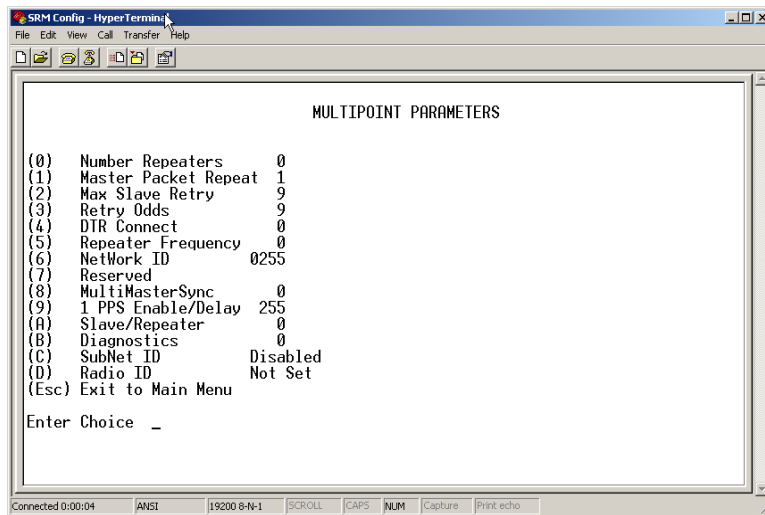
SRM Config - HyperTerminal

File Edit View Call Transfer Help

MULTIPOINT PARAMETERS

(0) Number Repeaters 0
(1) Master Packet Repeat 1
(2) Max Slave Retry 9
(3) Retry Odds 9
(4) DTR Connect 0
(5) Repeater Frequency 0
(6) NetWork ID 0255
(7) Reserved
(8) MultiMasterSync 0
(9) 1 PPS Enable/Delay 255
(A) Slave/Repeater 0
(B) Diagnostics 0
(C) SubNet ID Disabled
(D) Radio ID Not Set
(Esc) Exit to Main Menu

Enter Choice _

Connected 0:00:04 ANSI 19200 8-N-1 SCROLL CAPS NUM Capture Print echo